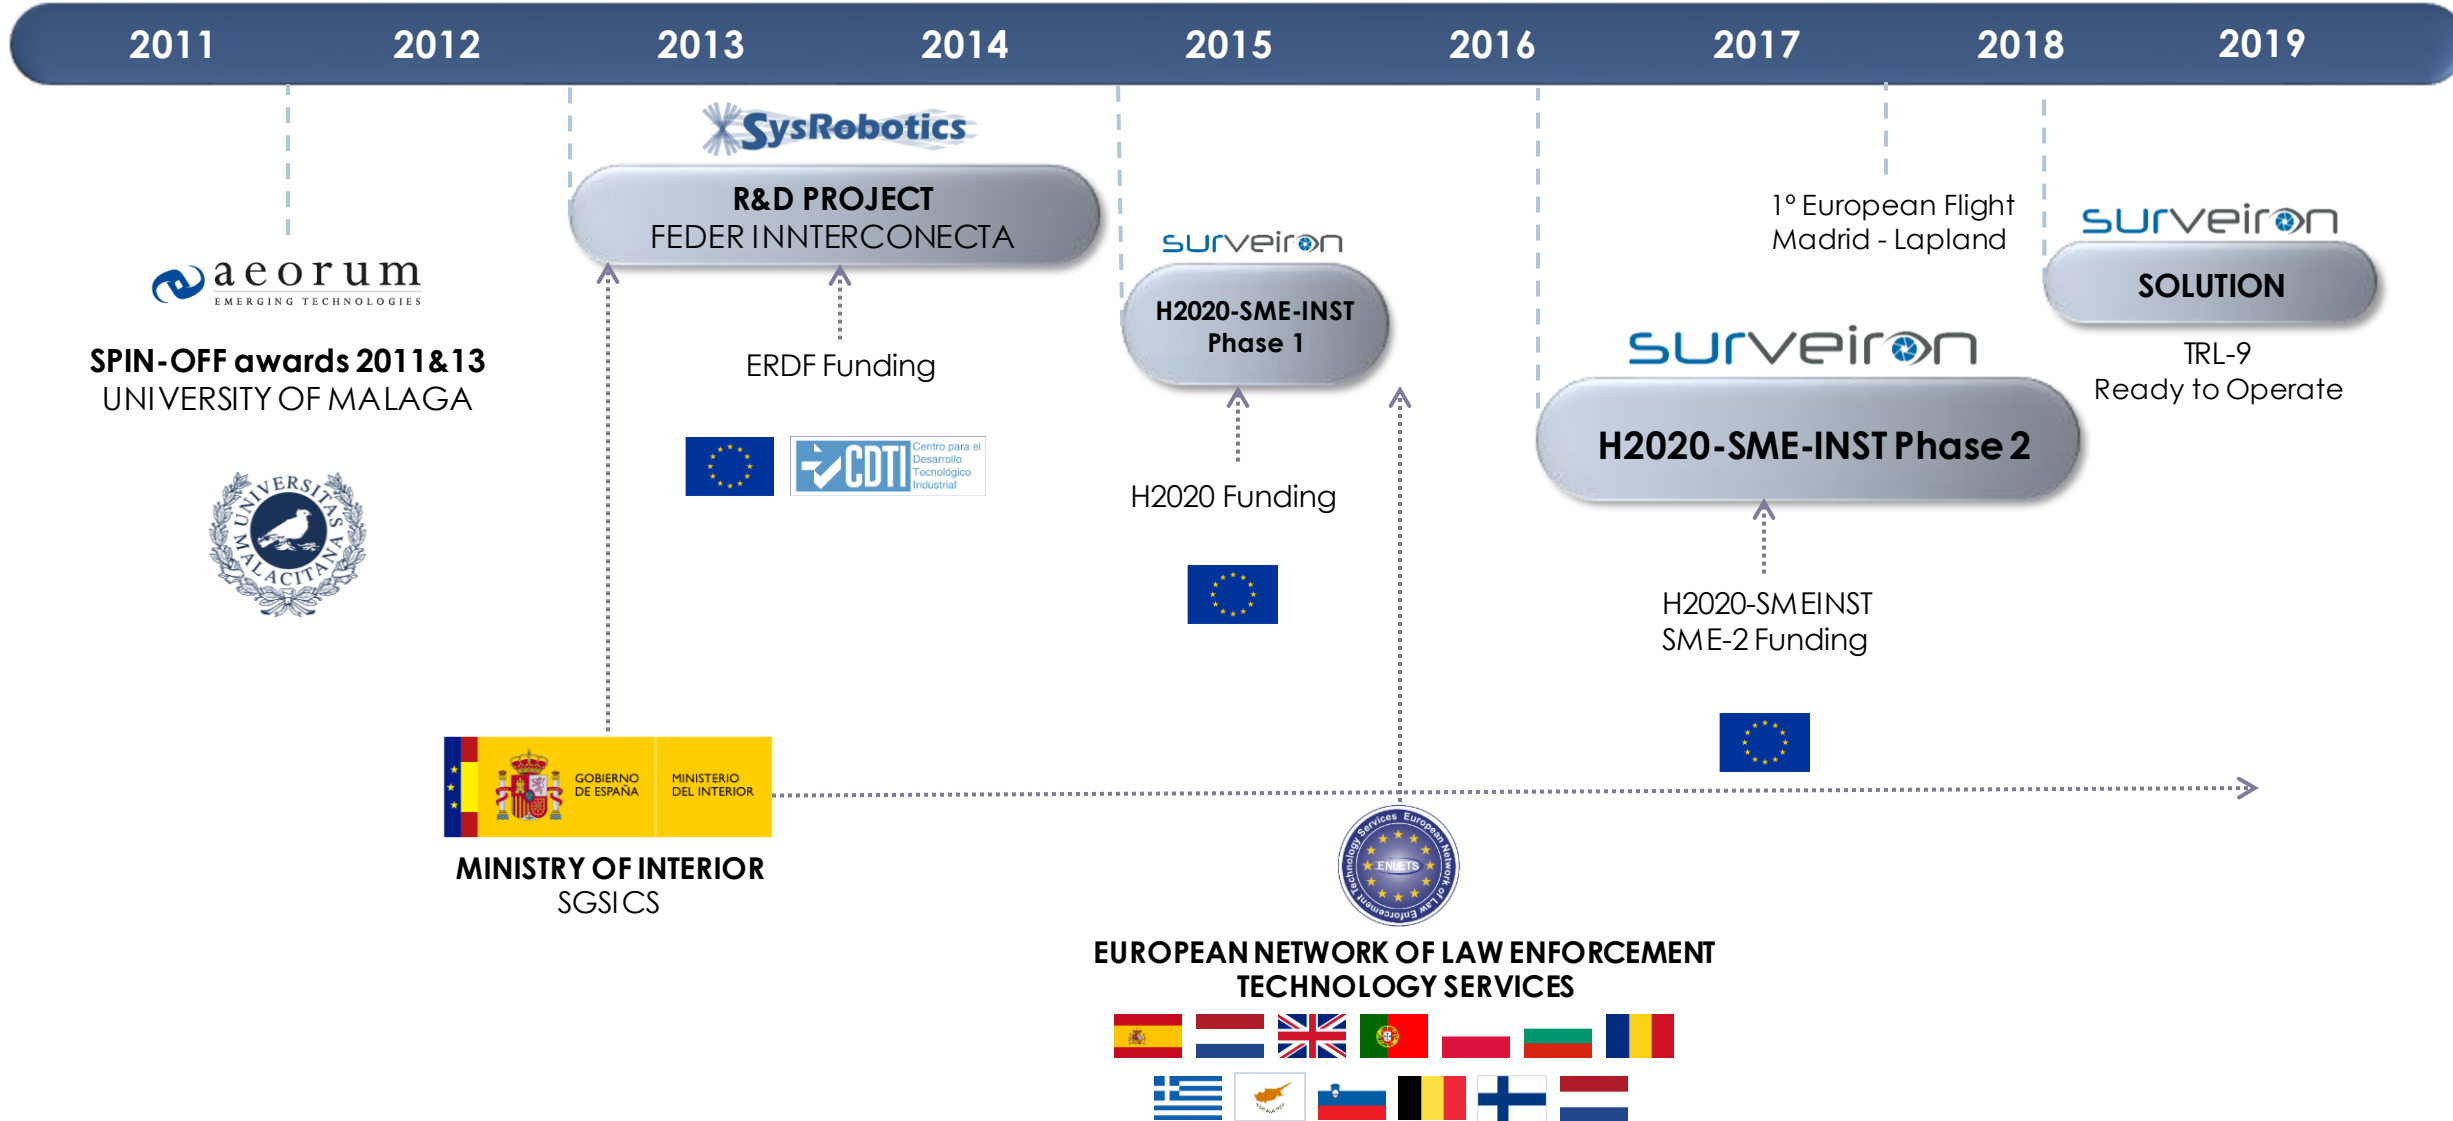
2011 2012 2013 2014 2015 2016 2017 2018 2019

aeorum
EMERGING TECHNOLOGIES

SPIN-OFF awards 2011&13
UNIVERSITY OF MALAGA

UNIVERSITAS MALACITANA

SysRobotics

R&D PROJECT
FEDER INNTERCONECTA

ERDF Funding

CDTI Centro para el Desarrollo Tecnológico Industrial

surveiron

H2020-SME-INST Phase 1

H2020 Funding

surveiron

H2020-SME-INST Phase 2

H2020-SMEINST
SME-2 Funding

1° European Flight
Madrid - Lapland

surveiron

SOLUTION

TRL-9
Ready to Operate

GOBIERNO DE ESPAÑA
MINISTERIO DEL INTERIOR

MINISTRY OF INTERIOR
SGSICS

European Network of Law Enforcement Technology Services
ENLETS

EUROPEAN NETWORK OF LAW ENFORCEMENT TECHNOLOGY SERVICES